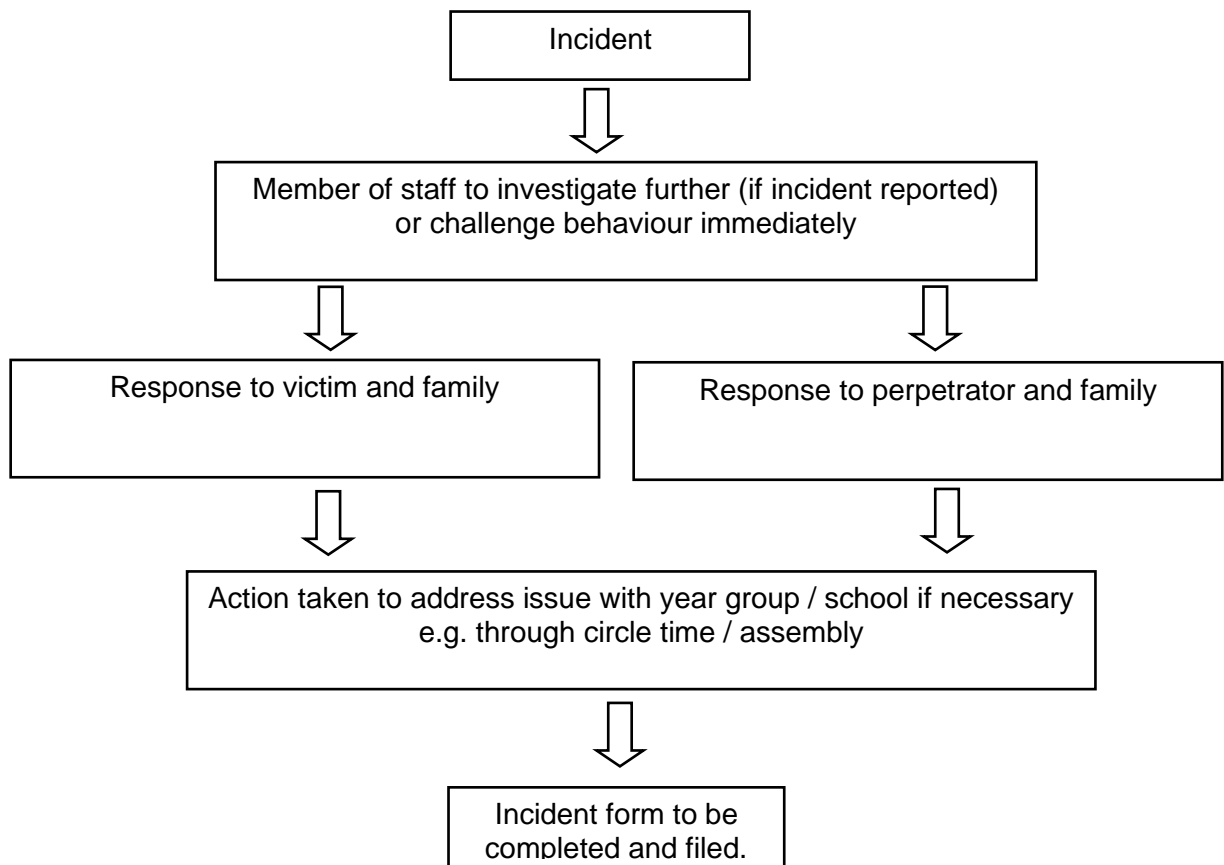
Incident

Member of staff to investigate further (if incident reported) or challenge behaviour immediately

Response to victim and family

Response to perpetrator and family

Action taken to address issue with year group / school if necessary e.g. through circle time / assembly

Incident form to be completed and filed.